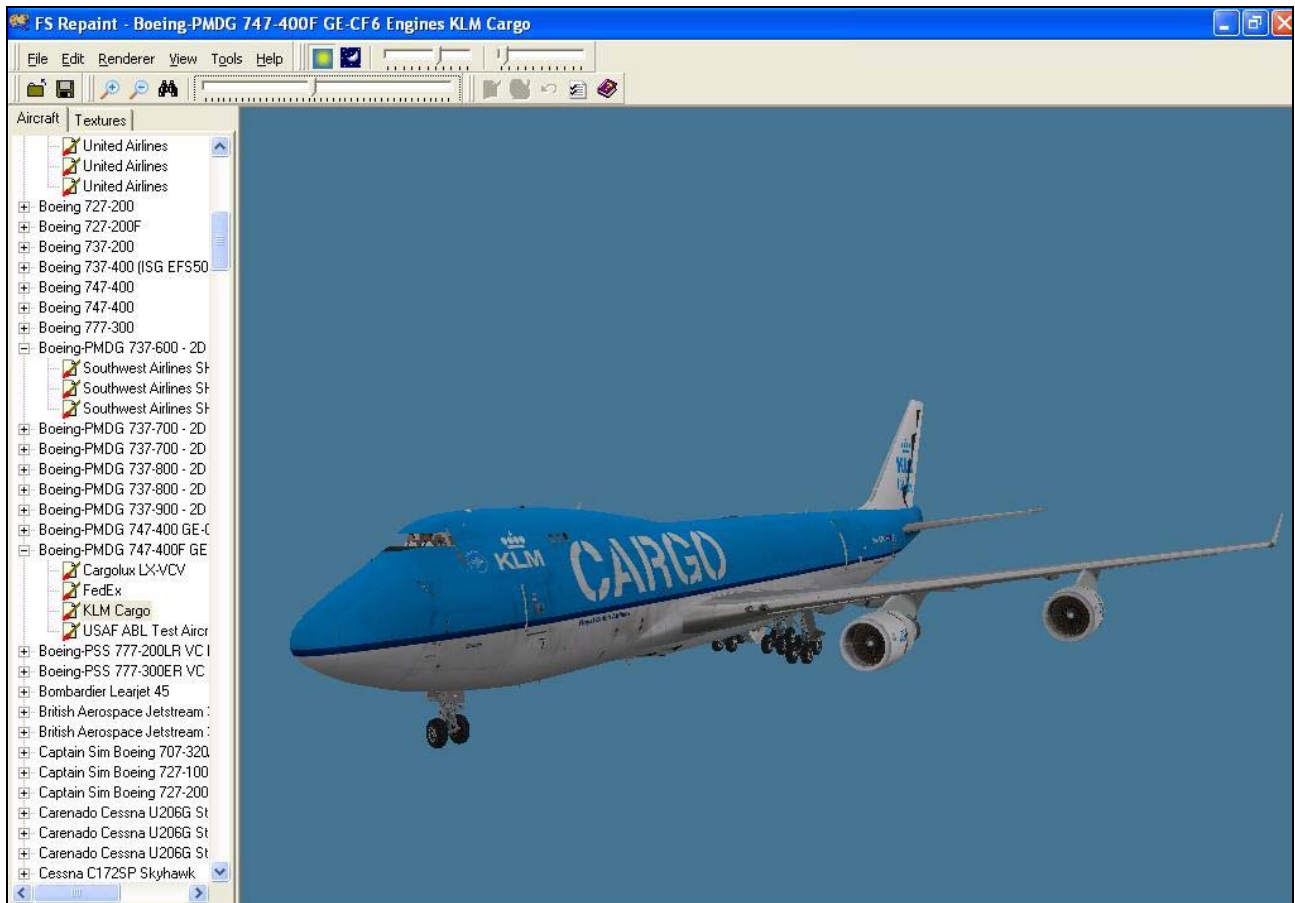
FS Repaint - Boeing-PMDG 747-400F GE-CF6 Engines KLM Cargo

File Edit Renderer View Tools Help

Aircraft | Textures

United Airlines
United Airlines
United Airlines
Boeing 727-200
Boeing 727-200F
Boeing 737-200
Boeing 737-400 (ISG EFS50
Boeing 747-400
Boeing 747-400
Boeing 777-300
Boeing-PMDG 737-600 - 2D
Southwest Airlines SI
Southwest Airlines SI
Southwest Airlines SI
Boeing-PMDG 737-700 - 2D
Boeing-PMDG 737-700 - 2D
Boeing-PMDG 737-800 - 2D
Boeing-PMDG 737-800 - 2D
Boeing-PMDG 737-900 - 2D
Boeing-PMDG 747-400 GE-(
Boeing-PMDG 747-400F GE
Cargolux LX-VCV
FedEx
KLM Cargo
USAF ABL Test Aircr
Boeing-PSS 777-200LR VC I
Boeing-PSS 777-300ER VC
Bombardier Learjet 45
British Aerospace Jetstream
British Aerospace Jetstream
Captain Sim Boeing 707-320
Captain Sim Boeing 727-100
Captain Sim Boeing 727-200
Carenado Cessna U206G St
Carenado Cessna U206G St
Carenado Cessna U206G St
Cessna C172SP Skyhawk

KLM CARGO

KLM